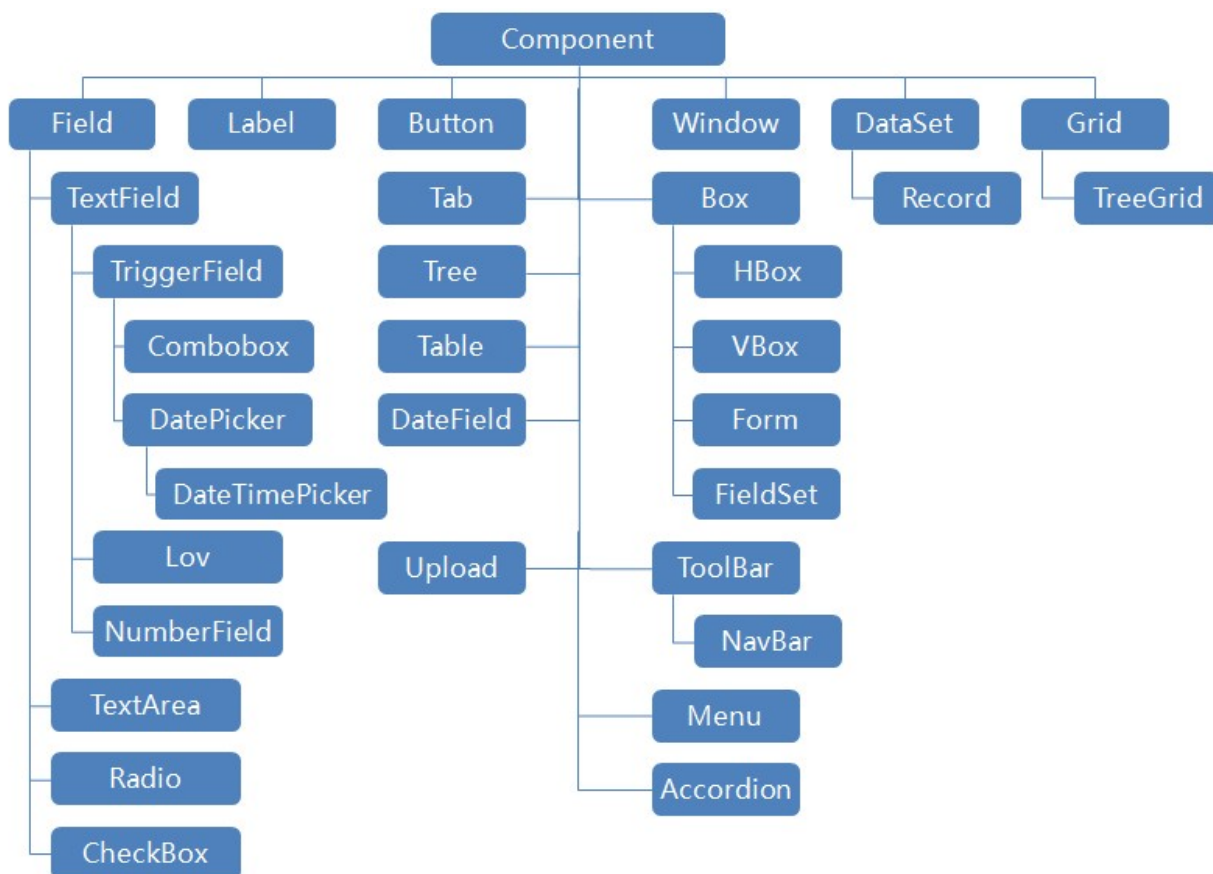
Component

Field
Label
Button
Window
DataSet
Grid

TextField
Tab
Box
Record
TreeGrid

TriggerField
Tree
HBox

Combobox
Table
VBox

DatePicker
DateField
Form

DateTimePicker
FieldSet

Lov
Upload
ToolBar

NumberField
NavBar

TextArea
Menu

Radio
Accordion

CheckBox